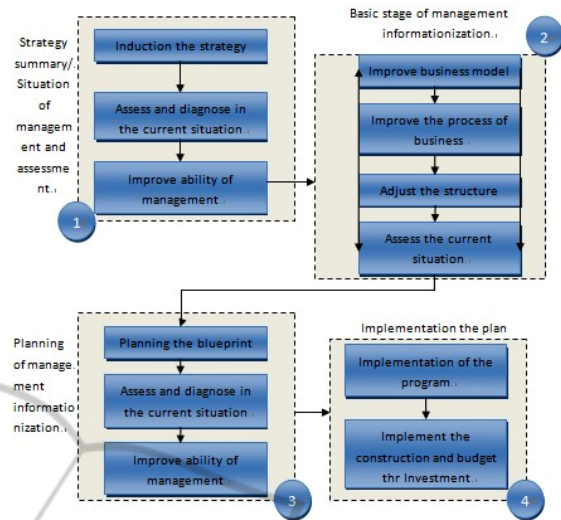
Strategy summary/. Situation of management and assessment.

Induction the strategy

Assess and diagnose in the current situation

Improve ability of management

1

Basic stage of management informationizization.

2

Improve business model

Improve the process of business

Adjust the structure

Assess the current situation

Planning of management informationization.

Planning the blueprint

Assess and diagnose in the current situation

Improve ability of management

3

Implementation the plan

Implementation of the program

Implement the construction and budget thr investment

4